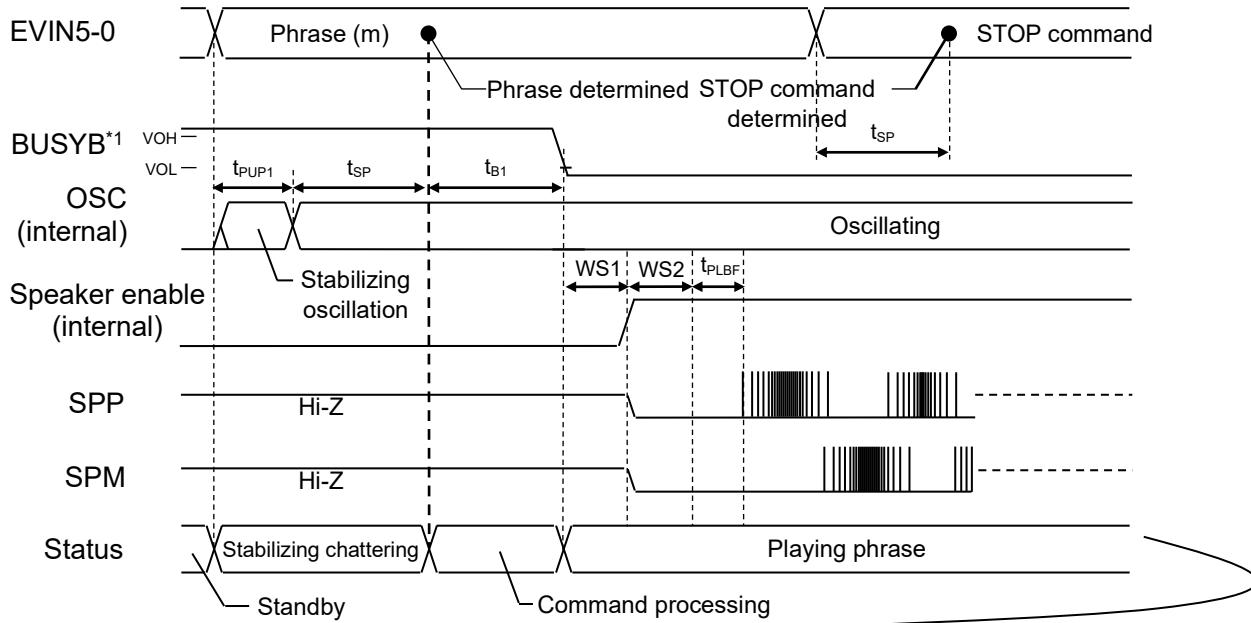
EVIN5-0

Phrase (m)

STOP command

Phrase determined

STOP command determined

BUSYB$^{*1}$

VOH

VOL

$t_{PUP1}$

$t_{SP}$

$t_{B1}$

$t_{SP}$

OSC (internal)

Oscillating

Stabilizing oscillation

WS1

WS2

$t_{PLBF}$

Speaker enable (internal)

SPP

Hi-Z

SPM

Hi-Z

Status

Stabilizing chattering

Playing phrase

Standby

Command processing